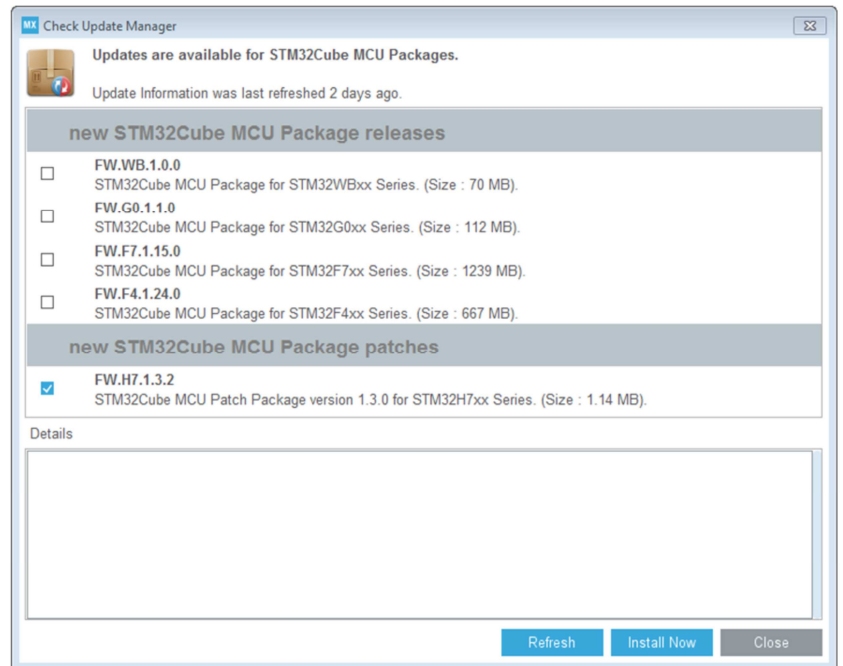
MX Check Update Manager

Updates are available for STM32Cube MCU Packages.

Update Information was last refreshed 2 days ago.

new STM32Cube MCU Package releases

FW.WB.1.0.0
STM32Cube MCU Package for STM32WBxx Series. (Size : 70 MB).

FW.G0.1.1.0
STM32Cube MCU Package for STM32G0xx Series. (Size : 112 MB).

FW.F7.1.15.0
STM32Cube MCU Package for STM32F7xx Series. (Size : 1239 MB).

FW.F4.1.24.0
STM32Cube MCU Package for STM32F4xx Series. (Size : 667 MB).

new STM32Cube MCU Package patches

FW.H7.1.3.2
STM32Cube MCU Patch Package version 1.3.0 for STM32H7xx Series. (Size : 1.14 MB).

Details

Refresh Install Now Close